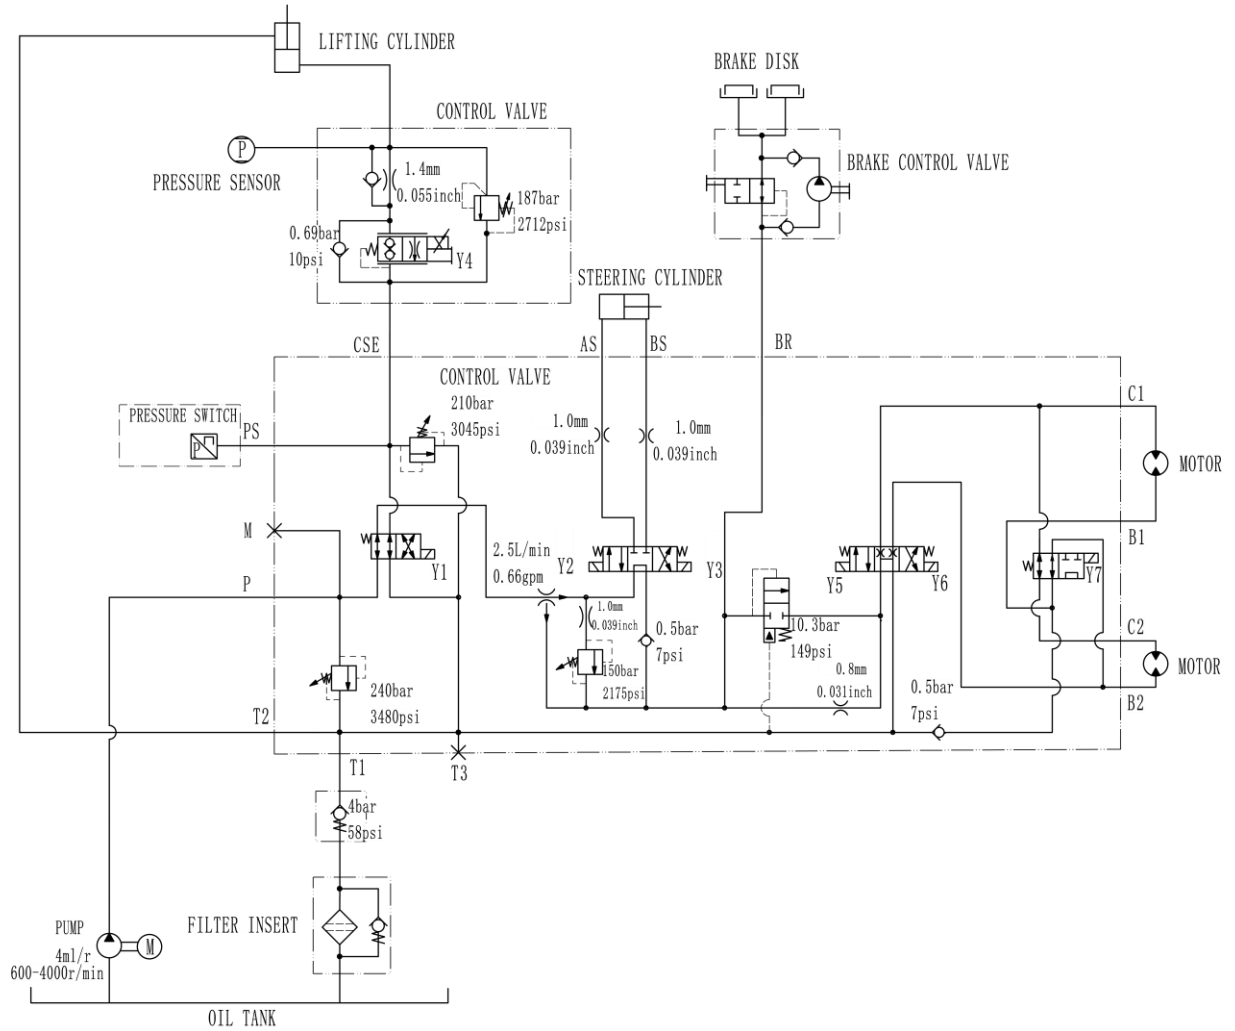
LIFTING CYLINDER

CONTROL VALVE

P

PRESSURE SENSOR

1.4mm
0.055inch

187bar
2712psi

0.69bar
10psi

Y4

BRAKE DISK

BRAKE CONTROL VALVE

STEERING CYLINDER

CSE

AS

BS

BR

CONTROL VALVE

PRESSURE SWITCH

PS

210bar
3045psi

1.0mm
0.039inch

1.0mm
0.039inch

C1

MOTOR

M

Y1

2.5L/min
0.66gpm

Y2

Y3

Y5

Y6

B1

Y7

P

1.0mm
0.039inch

0.5bar
7psi

10.3bar
149psi

C2

MOTOR

150bar
2175psi

0.8mm
0.031inch

240bar
3480psi

0.5bar
7psi

B2

T2

T1

T3

4bar
58psi

FILTER INSERT

PUMP
4ml/r
600-4000r/min

M

OIL TANK